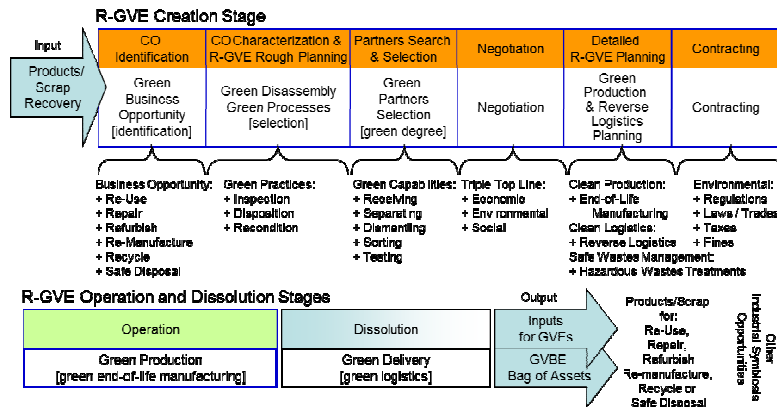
R-GVE Creation Stage

Input

Products/ Scrap Recovery

| CO Identification | CO Characterization & R-GVE Rough Planning | Partners Search & Selection | Negotiation | Detailed R-GVE Planning | Contracting |
|---|---|---|---|---|---|
| Green Business Opportunity [identification] | Green Disassembly Green Processes [selection] | Green Partners Selection [green degree] | Negotiation | Green Production & Reverse Logistics Planning | Contracting |

Business Opportunity:
+ Re-Use
+ Repair
+ Refurbish
+ Re-Manufacture
+ Recycle
+ Safe Disposal

Green Practices:
+ Inspection
+ Disposition
+ Recondition

Green Capabilities:
+ Receiving
+ Separating
+ Dismantling
+ Sorting
+ Testing

Triple Top Line:
+ Economic
+ Environmental
+ Social

Clean Production:
+ End-of-Life Manufacturing
Clean Logistics:
+ Reverse Logistics
Safe Wastes Management:
+ Hazardous Wastes Treatments

Environmental:
+ Regulations
+ Laws / Trades
+ Taxes
+ Fines

R-GVE Operation and Dissolution Stages

| Operation | Dissolution |
|---|---|
| Green Production [green end-of-life manufacturing] | Green Delivery [green logistics] |

Output

Inputs for GVEs

GVBE Bag of Assets

Products/Scrap for: Re-Use, Repair, Refurbish Re-manufacture, Recycle or Safe Disposal

Other Industrial Symbiosis Opportunities